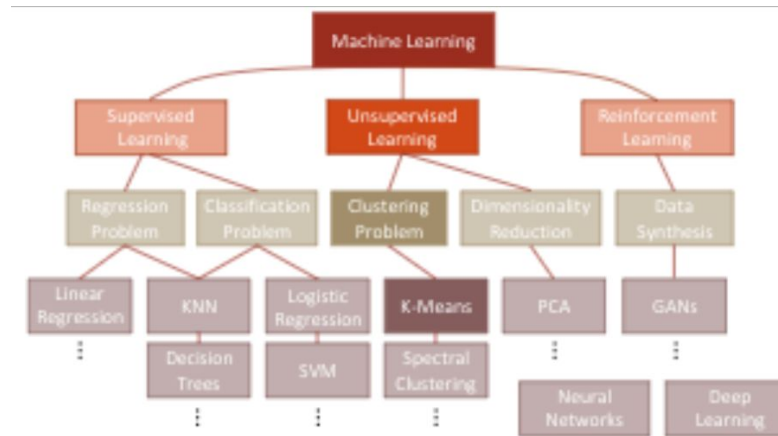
Machine Learning

Supervised Learning

Unsupervised Learning

Reinforcement Learning

Regression Problem

Classification Problem

Clustering Problem

Dimensionality Reduction

Data Synthesis

Linear Regression

⋮

KNN

Decision Trees

⋮

Logistic Regression

SVM

⋮

K-Means

Spectral Clustering

⋮

PCA

⋮

GANs

⋮

Neural Networks

Deep Learning